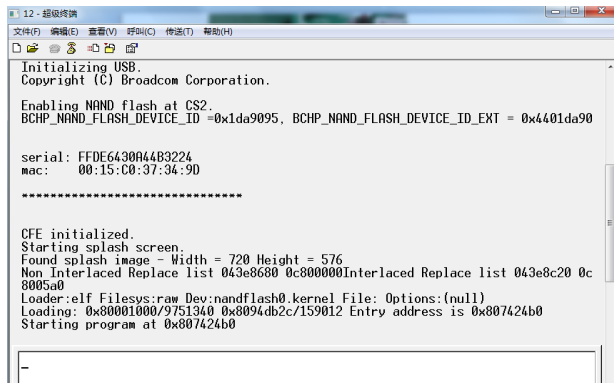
12 - 超级终端
文件(F) 编辑(E) 查看(V) 呼叫(C) 传送(T) 帮助(H)

Initializing USB.
Copyright (C) Broadcom Corporation.

Enabling NAND flash at CS2.
BCHP_NAND_FLASH_DEVICE_ID =0x1da9095, BCHP_NAND_FLASH_DEVICE_ID_EXT = 0x4401da90

serial: FFDE6430A44B3224
mac:    00:15:C0:37:34:9D

********************************

CFE initialized.
Starting splash screen.
Found splash image - Width = 720 Height = 576
Non Interlaced Replace list 043e8680 0c800000Interlaced Replace list 043e8c20 0c8005a0
Loader:elf Filesys:raw Dev:nandflash0.kernel File: Options:(null)
Loading: 0x80001000/9751340 0x8094db2c/159012 Entry address is 0x807424b0
Starting program at 0x807424b0